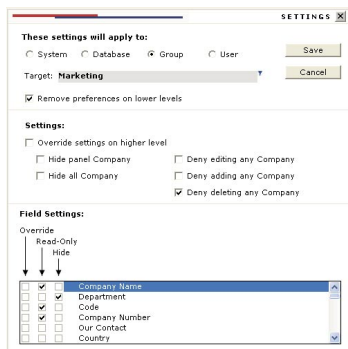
SETTINGS ×

These settings will apply to:

System Database Group User

Save

Target: Marketing

Cancel

Remove preferences on lower levels

Settings:

Override settings on higher level

Hide panel Company

Deny editing any Company

Hide all Company

Deny adding any Company

Deny deleting any Company

Field Settings:

Override

Read-Only

Hide

Company Name
Department
Code
Company Number
Our Contact
Country